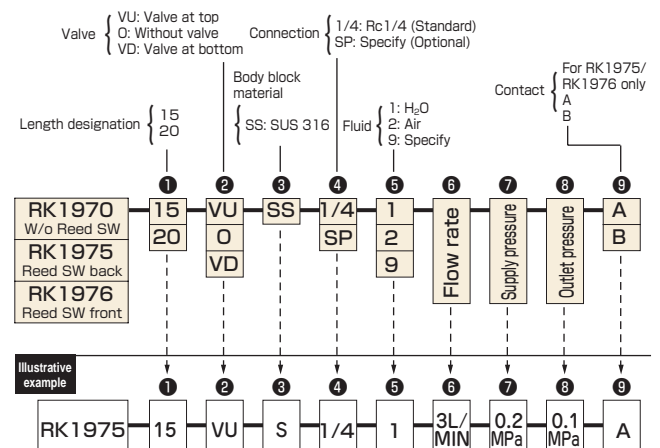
Valve { VU: Valve at top
O: Without valve
VD: Valve at bottom

Connection { 1/4: Rc1/4 (Standard)
SP: Specify (Optional)

Body block material

SS: SUS 316

Length designation { 15
20

Fluid { 1: $H_2O$
2: Air
9: Specify

Contact { For RK1975/ RK1976 only
A
B

❶ ❷ ❸ ❹ ❺ ❻ ❼ ❽ ❾

RK1970
W/o Reed SW
RK1975
Reed SW back
RK1976
Reed SW front

15
20

VU
O
VD

SS

1/4
SP

1
2
9

Flow rate

Supply pressure

Outlet pressure

A
B

Illustrative example

❶ ❷ ❸ ❹ ❺ ❻ ❼ ❽ ❾

RK1975 15 VU S 1/4 1 3L/MIN 0.2 MPa 0.1 MPa A